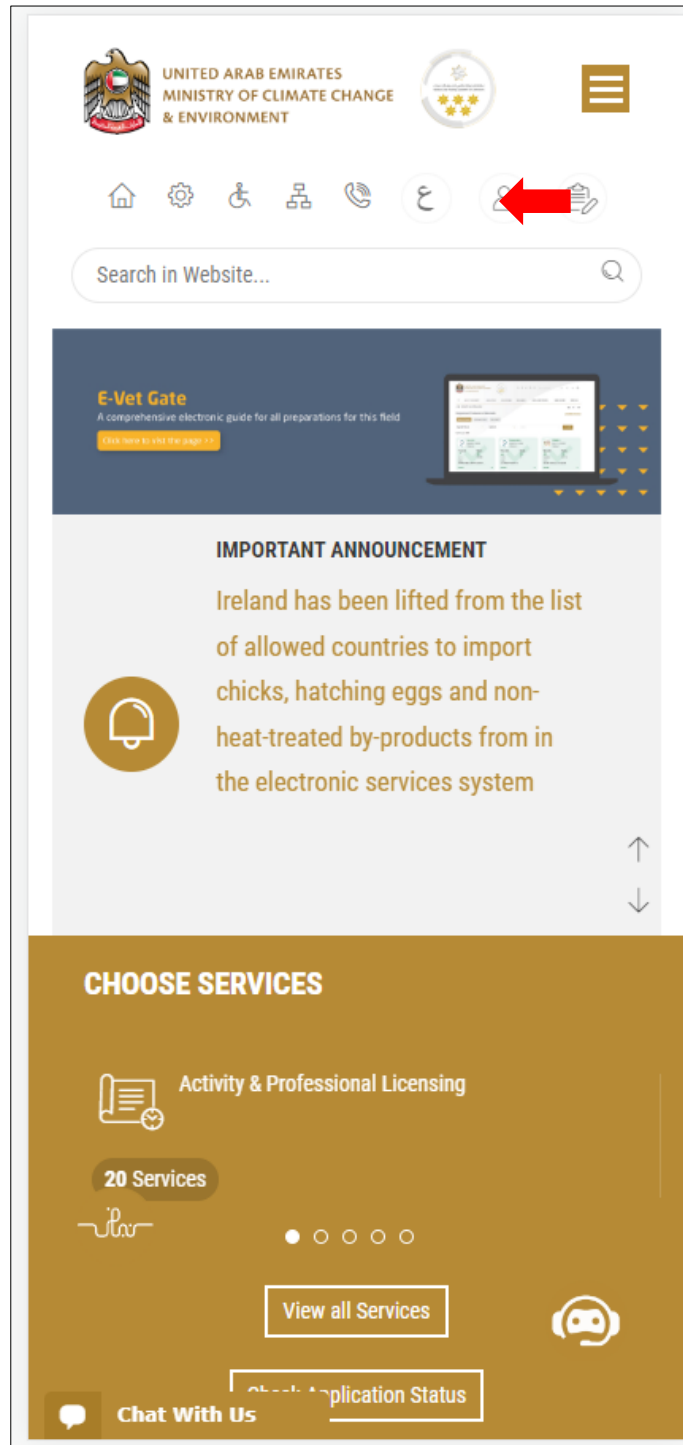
UNITED ARAB EMIRATES
MINISTRY OF CLIMATE CHANGE
& ENVIRONMENT

ع

Search in Website...

E-Vet Gate
A comprehensive electronic guide for all preparations for this field
Click here to visit the page >>

IMPORTANT ANNOUNCEMENT
Ireland has been lifted from the list of allowed countries to import chicks, hatching eggs and non-heat-treated by-products from in the electronic services system

CHOOSE SERVICES

Activity & Professional Licensing

20 Services

View all Services

Check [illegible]pplication Status

Chat With Us